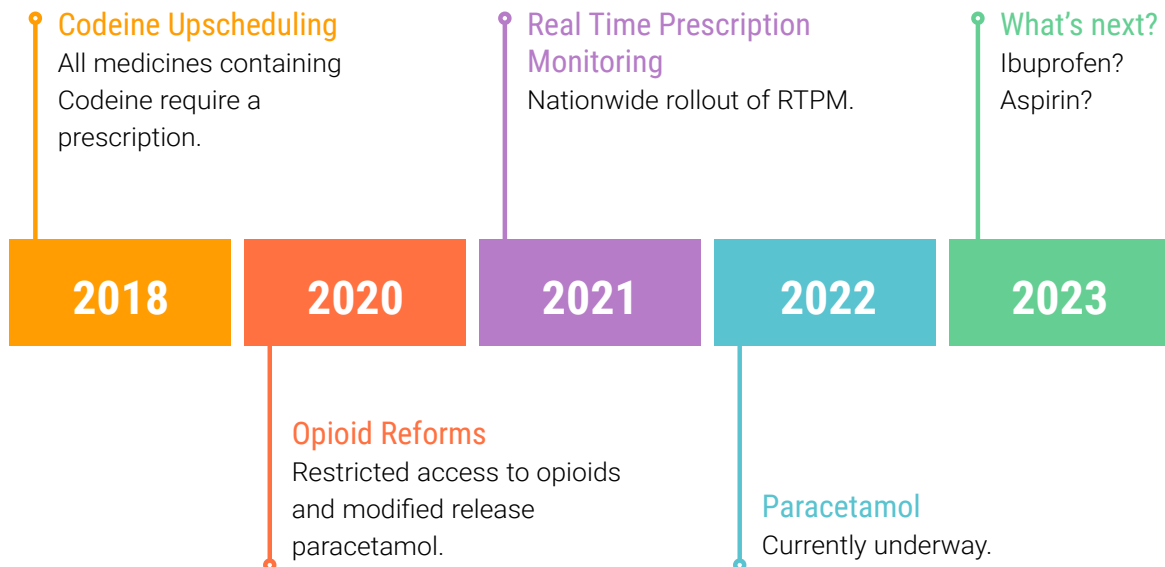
Codeine Upscheduling
All medicines containing Codeine require a prescription.

Real Time Prescription Monitoring
Nationwide rollout of RTPM.

What’s next?
Ibuprofen?
Aspirin?

2018

2020

2021

2022

2023

Opioid Reforms
Restricted access to opioids and modified release paracetamol.

Paracetamol
Currently underway.